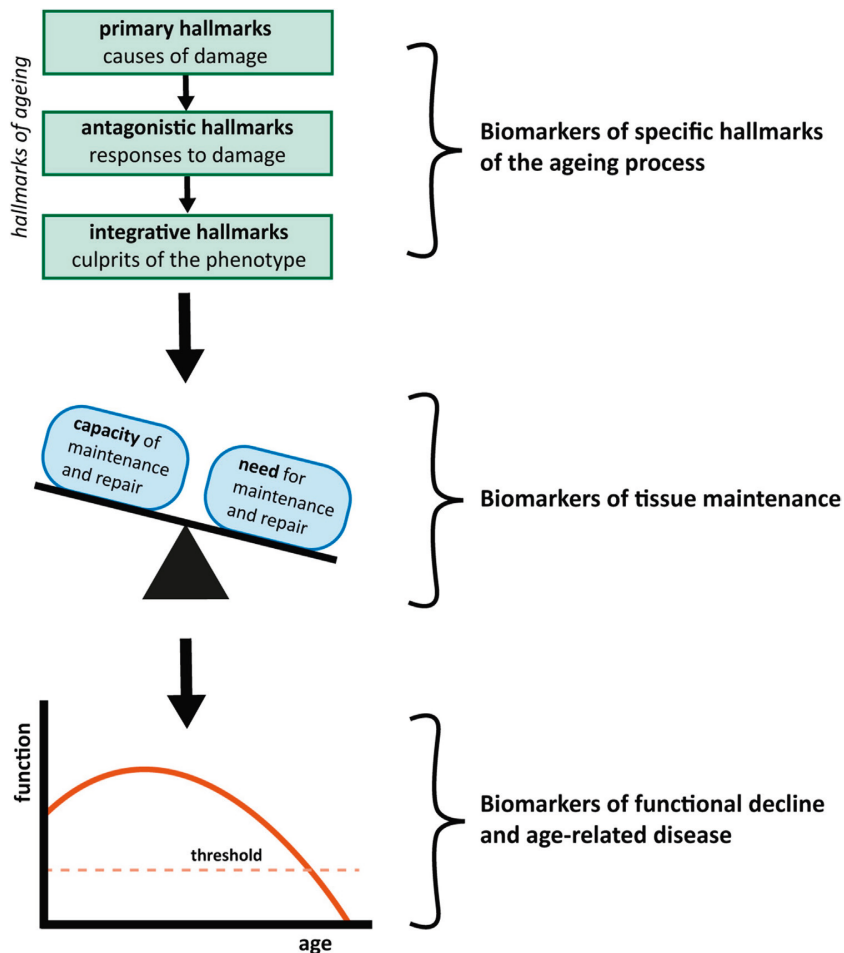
hallmarks of ageing

primary hallmarks
causes of damage

antagonistic hallmarks
responses to damage

integrative hallmarks
culprits of the phenotype

Biomarkers of specific hallmarks of the ageing process

capacity of maintenance and repair

need for maintenance and repair

Biomarkers of tissue maintenance

function

threshold

age

Biomarkers of functional decline and age-related disease